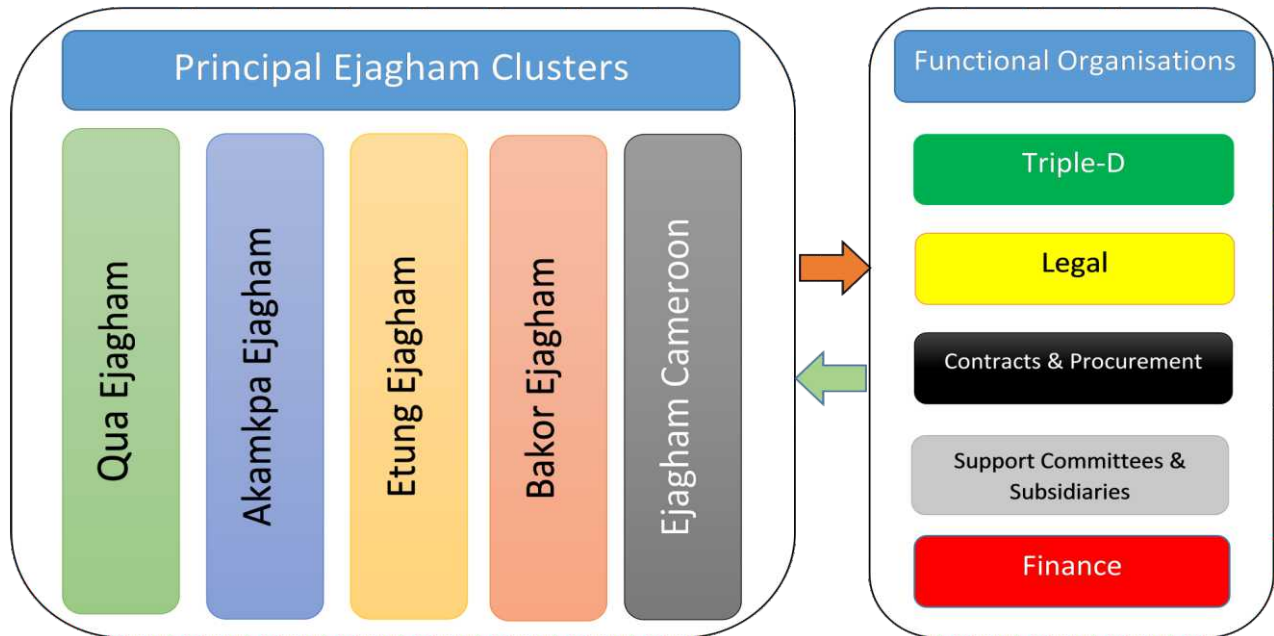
Principal Ejagham Clusters

Qua Ejagham

Akamkpa Ejagham

Etung Ejagham

Bakor Ejagham

Ejagham Cameroon

Functional Organisations

Triple-D

Legal

Contracts & Procurement

Support Committees & Subsidiaries

Finance